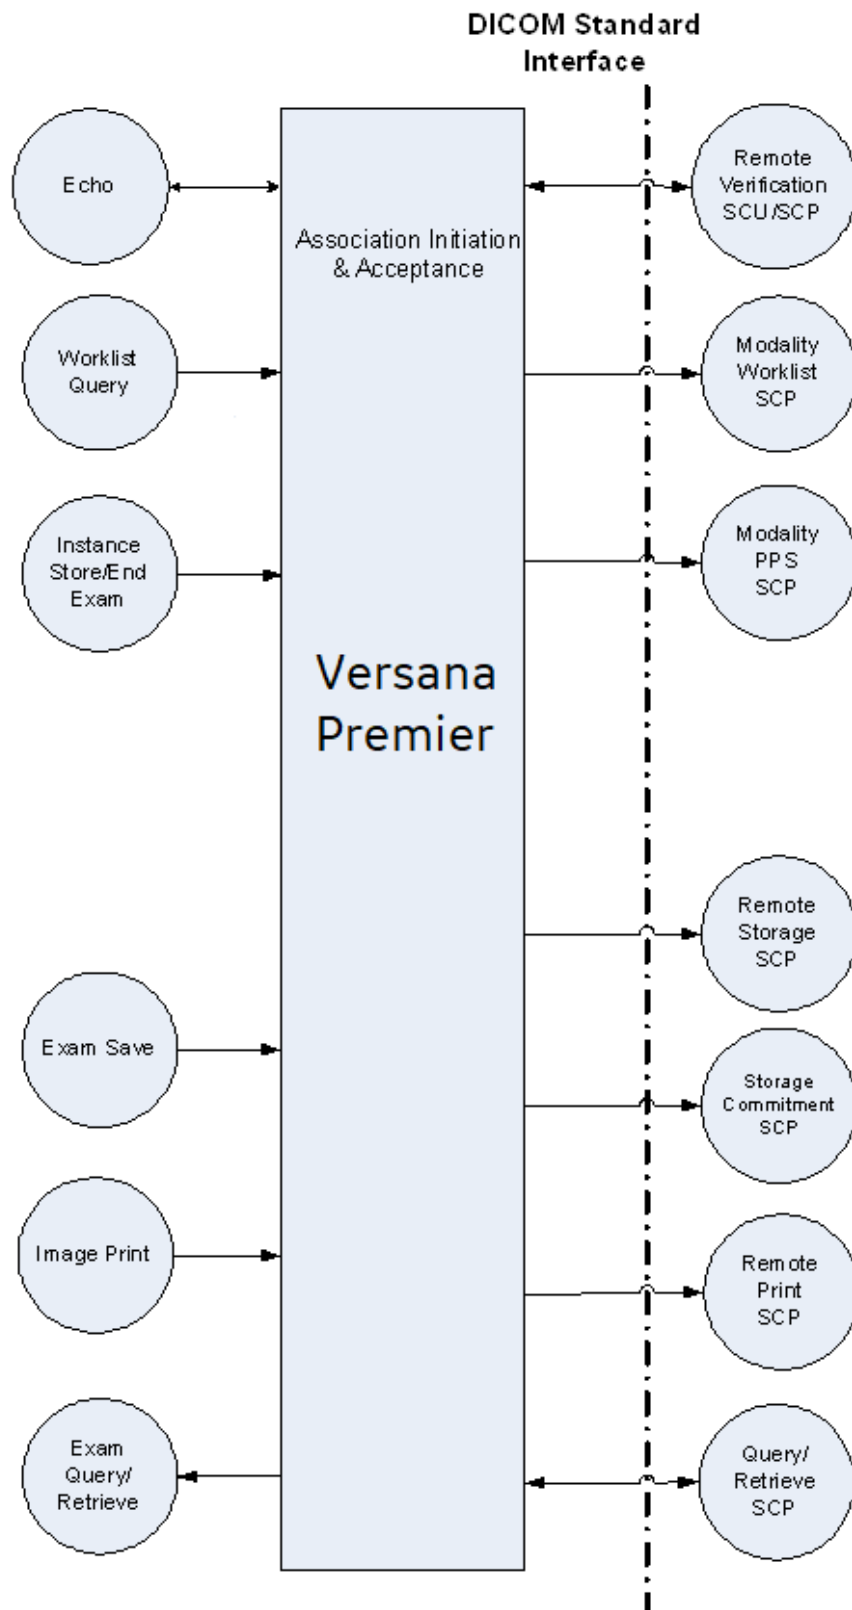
DICOM Standard Interface

Echo

Association Initiation & Acceptance

Remote Verification SCU/SCP

Worklist Query

Modality Worklist SCP

Instance Store/End Exam

Modality PPS SCP

Versana Premier

Remote Storage SCP

Exam Save

Storage Commitment SCP

Image Print

Remote Print SCP

Exam Query/ Retrieve

Query/ Retrieve SCP